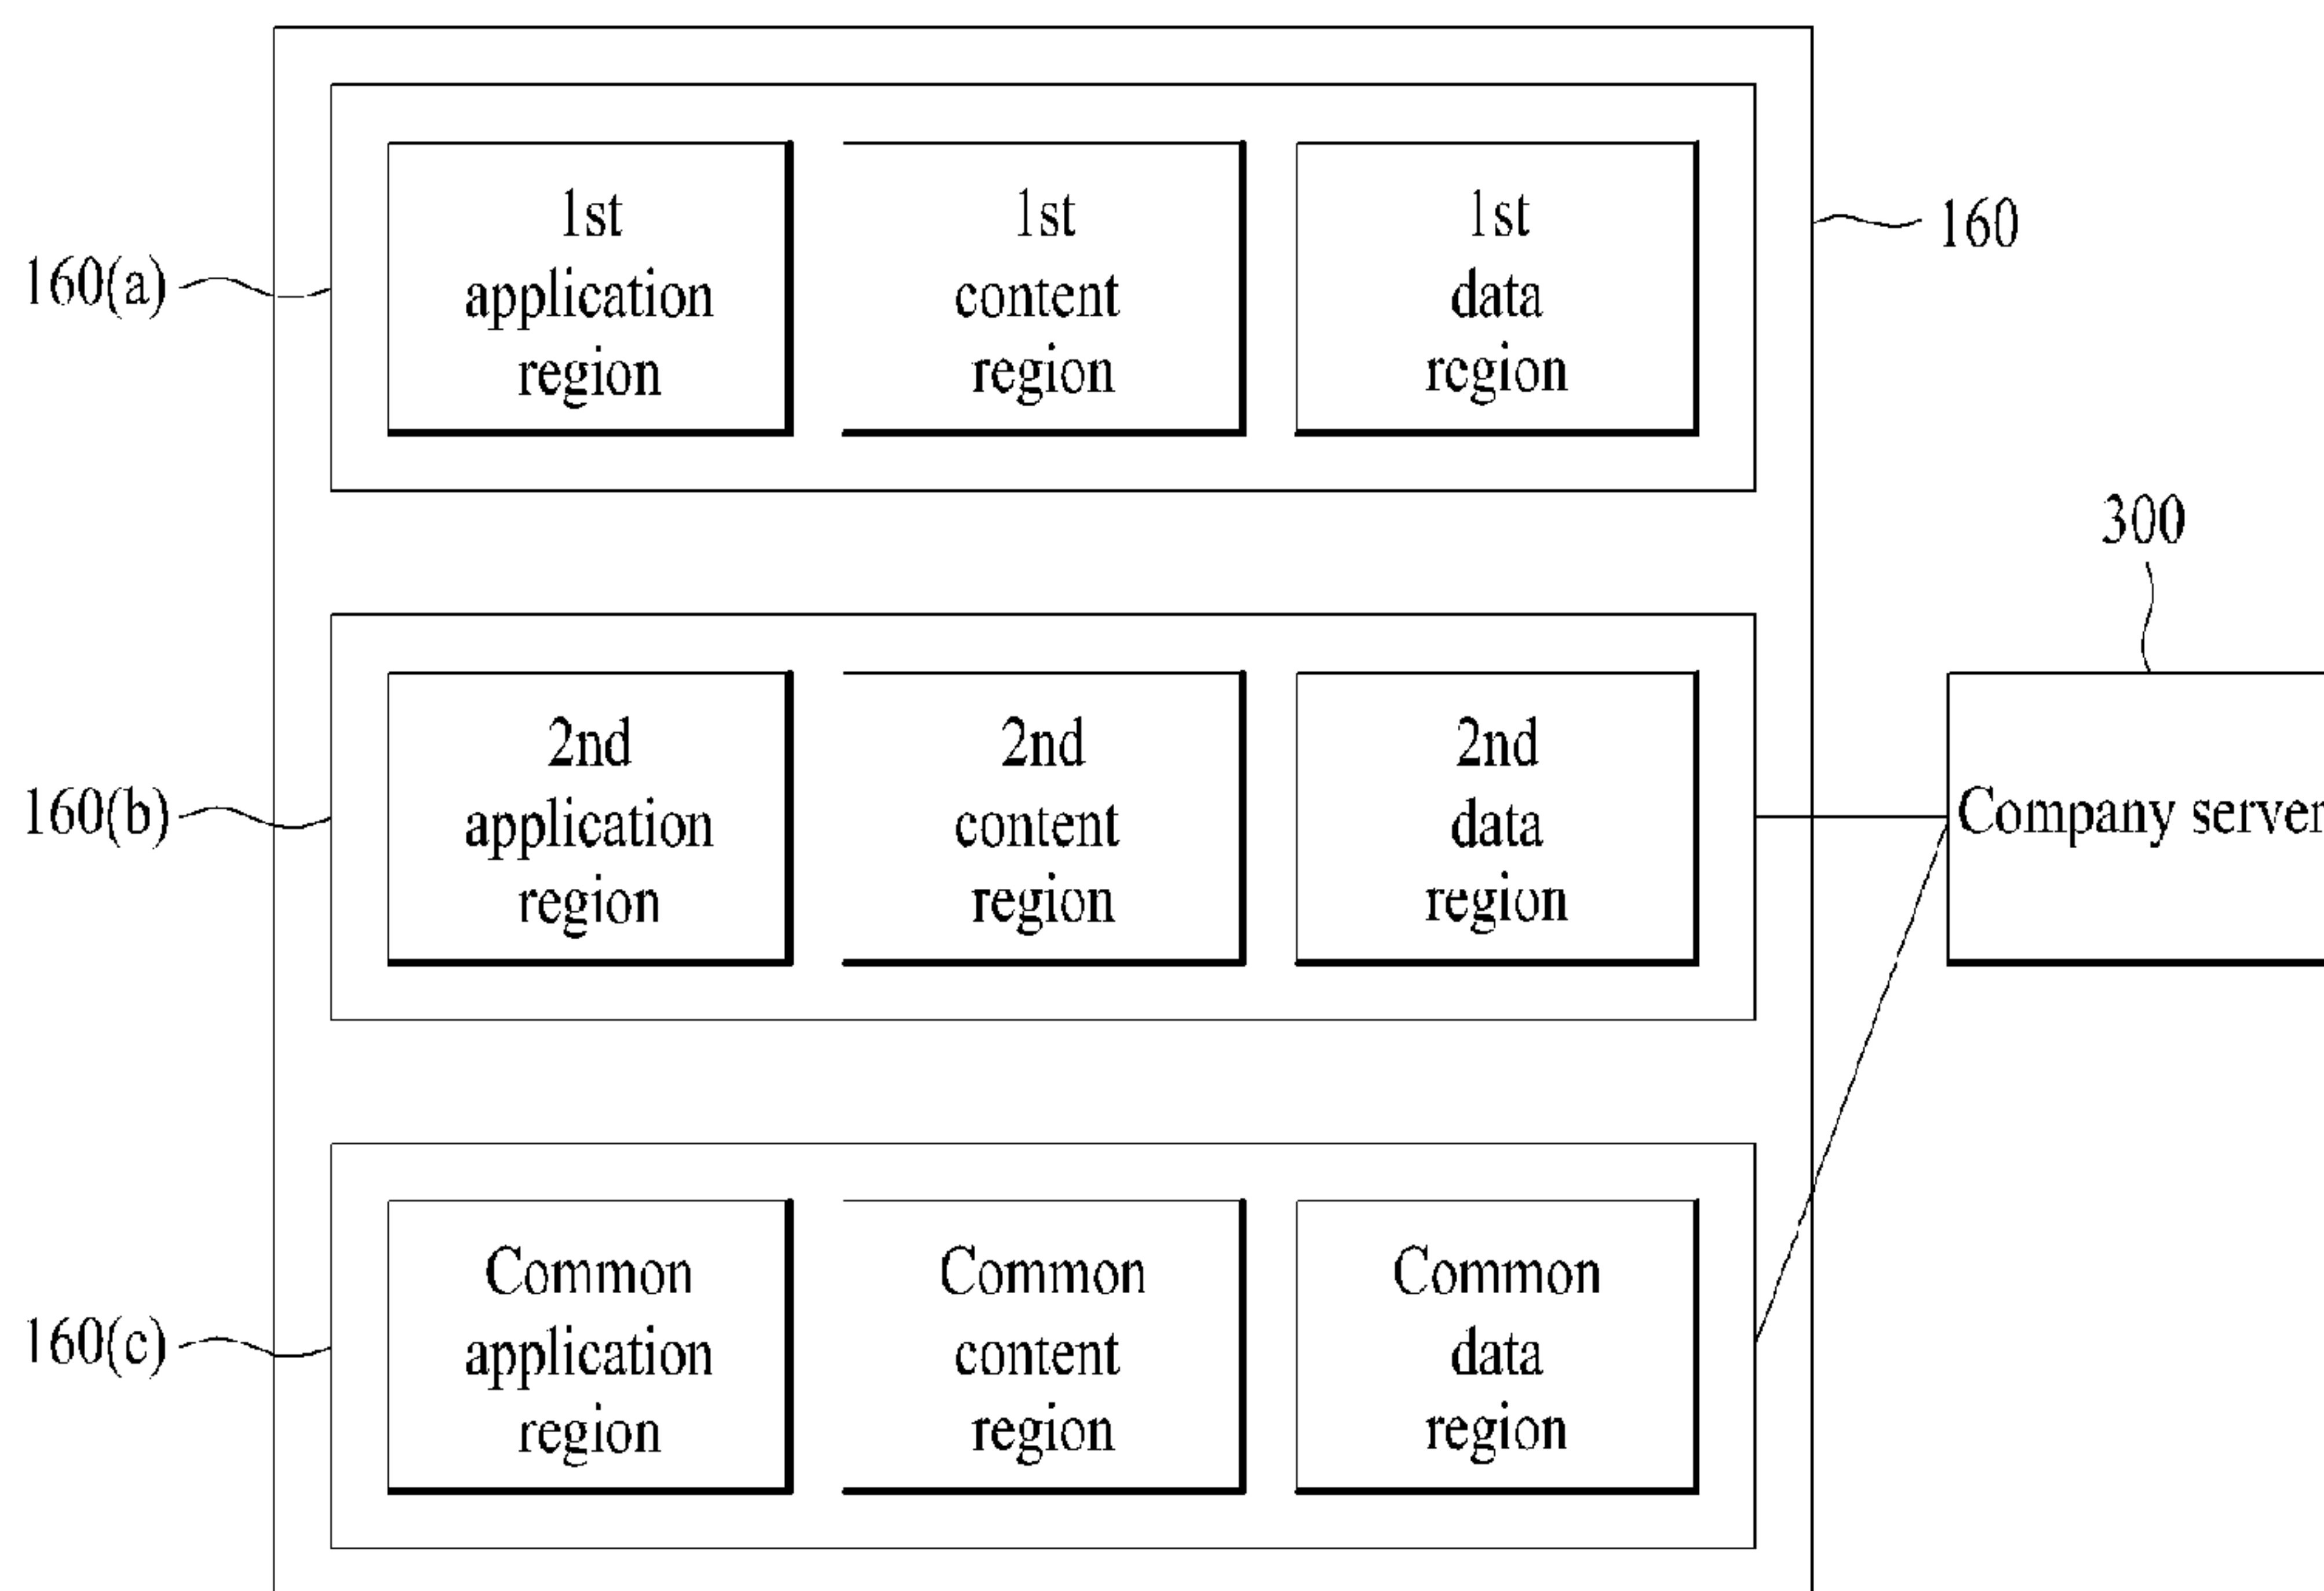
160

160(a)

1st application region

1st content region

1st data region

160(b)

2nd application region

2nd content region

2nd data region

300

Company server

160(c)

Common application region

Common content region

Common data region